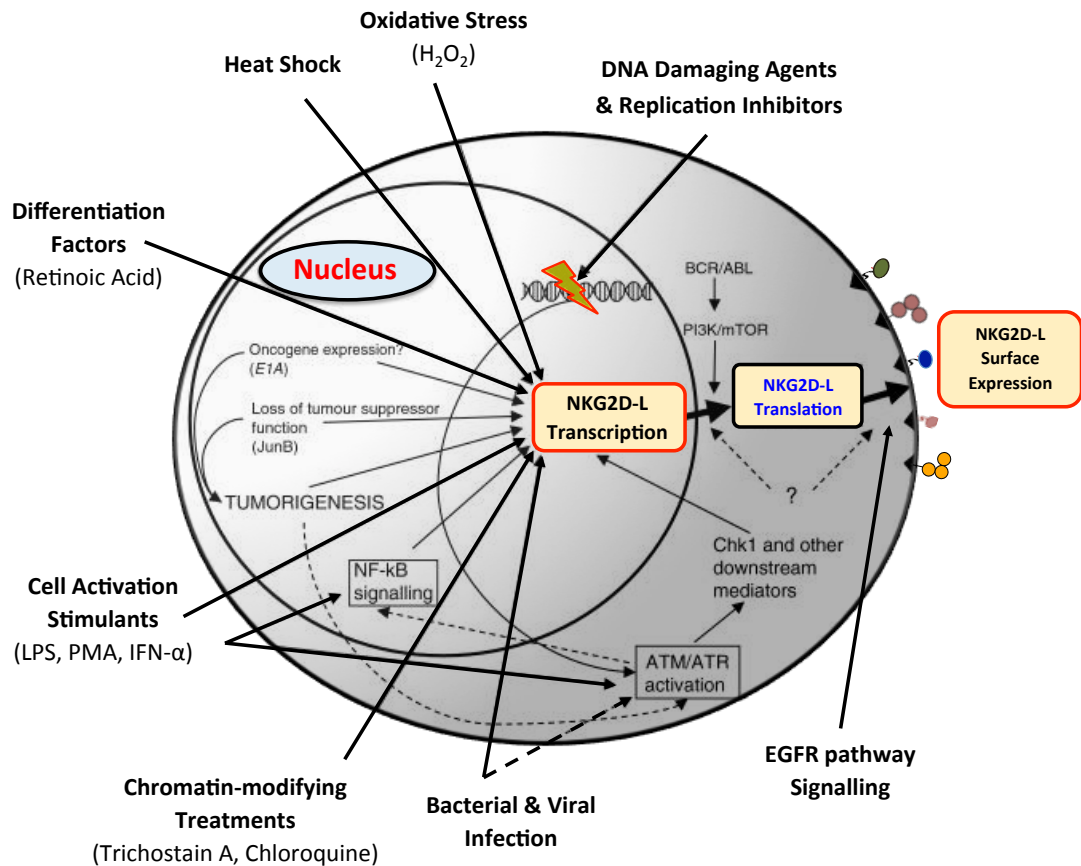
Oxidative Stress
($H_2O_2$)

Heat Shock

DNA Damaging Agents
& Replication Inhibitors

Differentiation
Factors
(Retinoic Acid)

Nucleus

BCR/ABL

PI3K/mTOR

Oncogene expression?
(E1A)

Loss of tumour suppressor
function
(JunB)

TUMORIGENESIS

NKG2D-L
Transcription

NKG2D-L
Translation

NKG2D-L
Surface
Expression

?

Chk1 and other
downstream
mediators

NF-kB
signalling

Cell Activation
Stimulants
(LPS, PMA, IFN-α)

ATM/ATR
activation

EGFR pathway
Signalling

Chromatin-modifying
Treatments
(Trichostain A, Chloroquine)

Bacterial & Viral
Infection